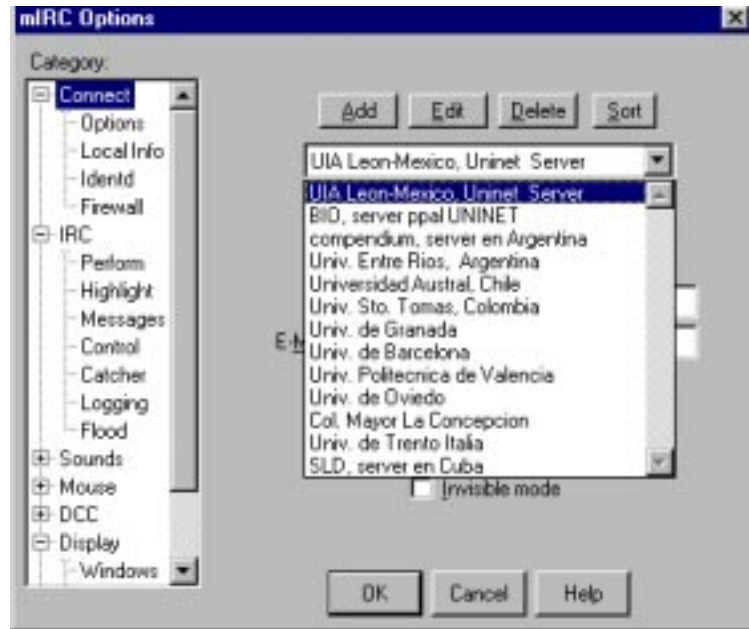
mIRC Options

Category:

Connect
Options
Local Info
Identd
Firewall
IRC
Perform
Highlight
Messages
Control
Catcher
Logging
Flood
Sounds
Mouse
DCC
Display
Windows

Add
Edit
Delete
Sort

UIA Leon-Mexico, Uninet Server

UIA Leon-Mexico, Uninet Server
BIO, server ppal UNINET
compendium, server en Argentina
Univ. Entre Rios, Argentina
Universidad Austral, Chile
Univ. Sto. Tomas, Colombia
Univ. de Granada
Univ. de Barcelona
Univ. Politecnica de Valencia
Univ. de Oviedo
Col. Mayor La Concepcion
Univ. de Trento Italia
SLD, server en Cuba

E-M

Invisible mode

OK
Cancel
Help